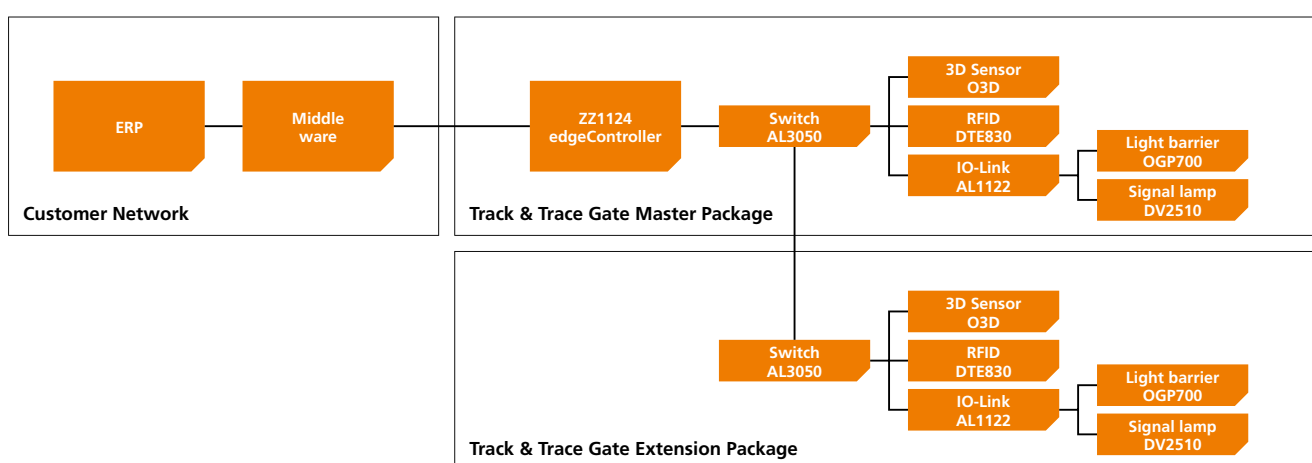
ERP

Middle ware

Customer Network

ZZ1124 edgeController

Switch AL3050

3D Sensor O3D

RFID DTE830

IO-Link AL1122

Light barrier OGP700

Signal lamp DV2510

Track & Trace Gate Master Package

Switch AL3050

3D Sensor O3D

RFID DTE830

IO-Link AL1122

Light barrier OGP700

Signal lamp DV2510

Track & Trace Gate Extension Package